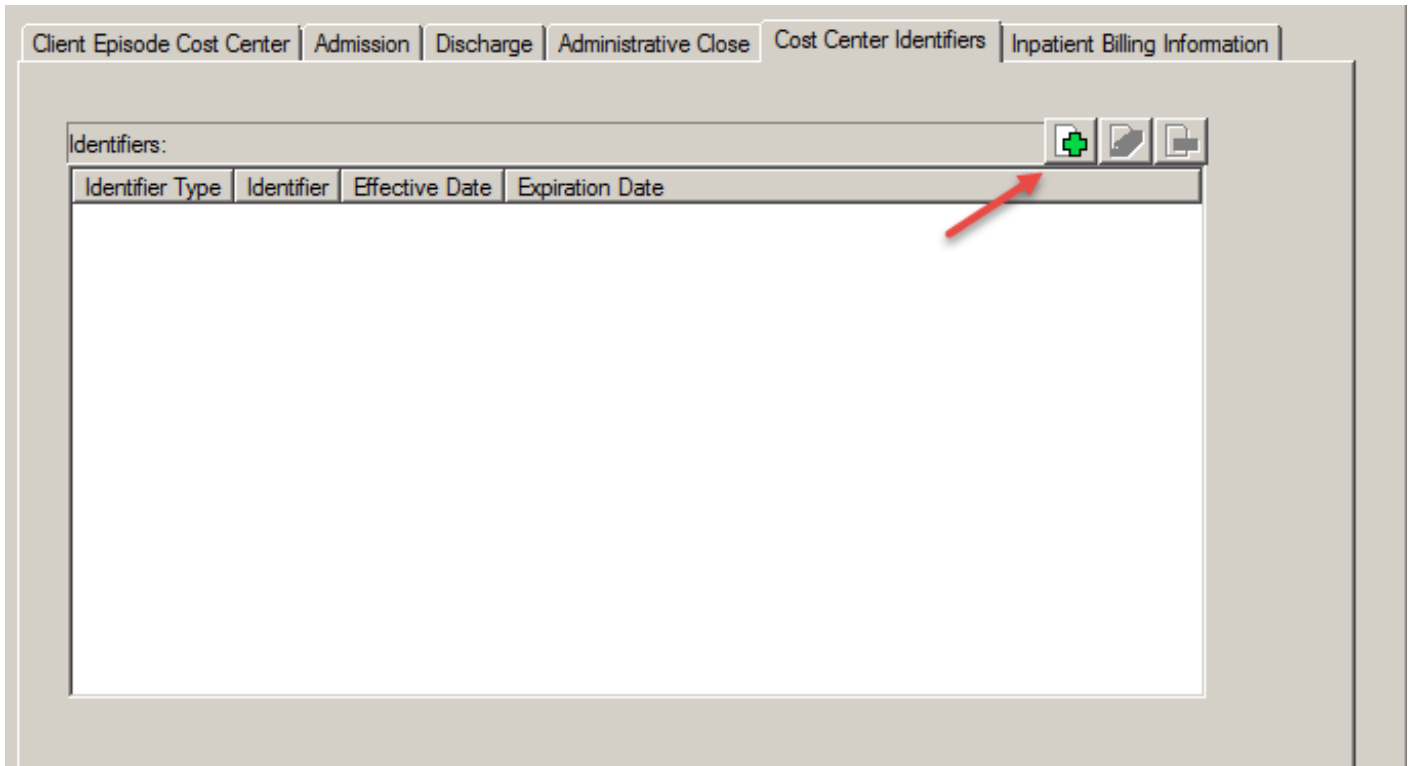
Client Episode Cost Center | Admission | Discharge | Administrative Close | Cost Center Identifiers | Inpatient Billing Information

Identifiers:

| Identifier Type | Identifier | Effective Date | Expiration Date |
|---|---|---|---|